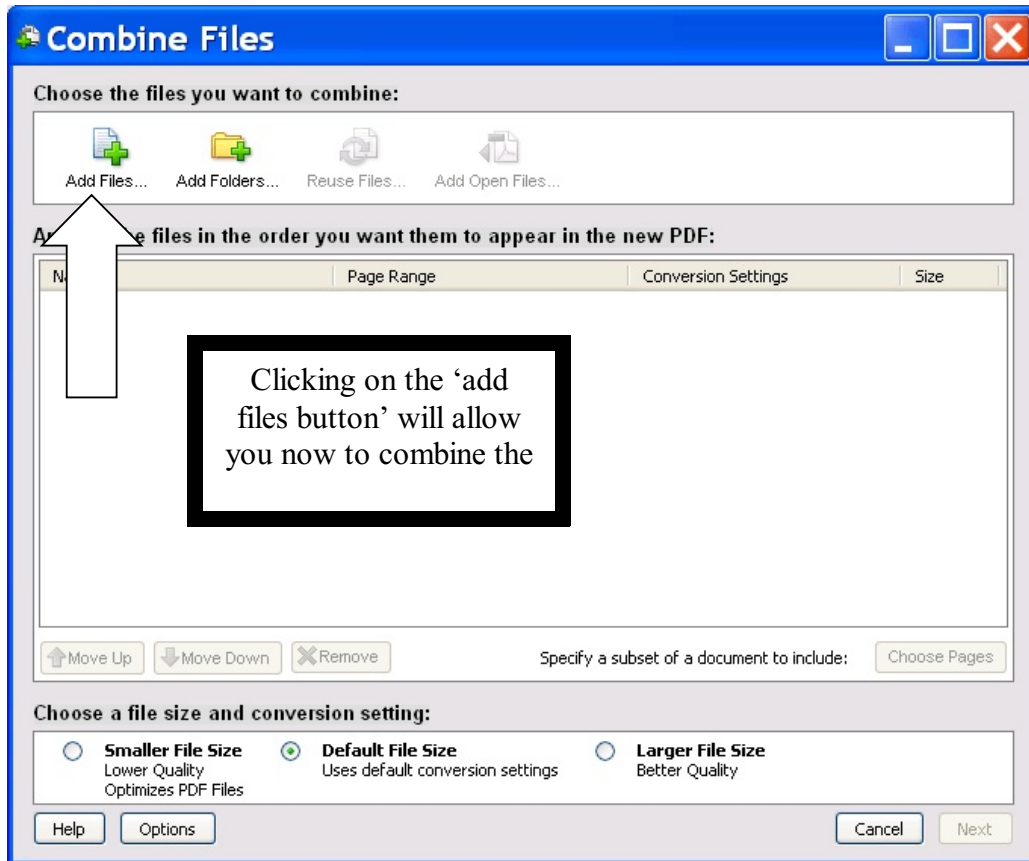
Combine Files

Choose the files you want to combine:

Add Files... Add Folders... Reuse Files... Add Open Files...

A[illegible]e files in the order you want them to appear in the new PDF:

| N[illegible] | Page Range | Conversion Settings | Size |
|---|---|---|---|

Clicking on the 'add files button' will allow you now to combine the

Move Up Move Down Remove Specify a subset of a document to include: Choose Pages

Choose a file size and conversion setting:

Smaller File Size
Lower Quality
Optimizes PDF Files

Default File Size
Uses default conversion settings

Larger File Size
Better Quality

Help Options Cancel Next